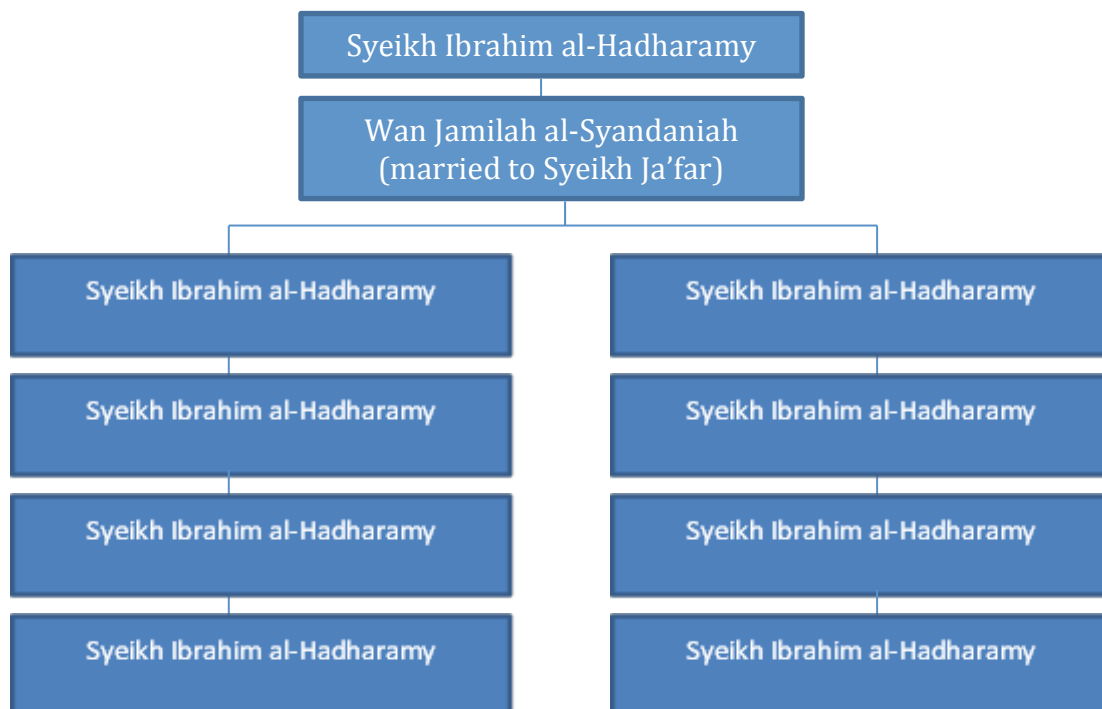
Syeikh Ibrahim al-Hadharamy

Wan Jamilah al-Syandaniah (married to Syeikh Ja'far)

Syeikh Ibrahim al-Hadharamy

Syeikh Ibrahim al-Hadharamy

Syeikh Ibrahim al-Hadharamy

Syeikh Ibrahim al-Hadharamy

Syeikh Ibrahim al-Hadharamy

Syeikh Ibrahim al-Hadharamy

Syeikh Ibrahim al-Hadharamy

Syeikh Ibrahim al-Hadharamy